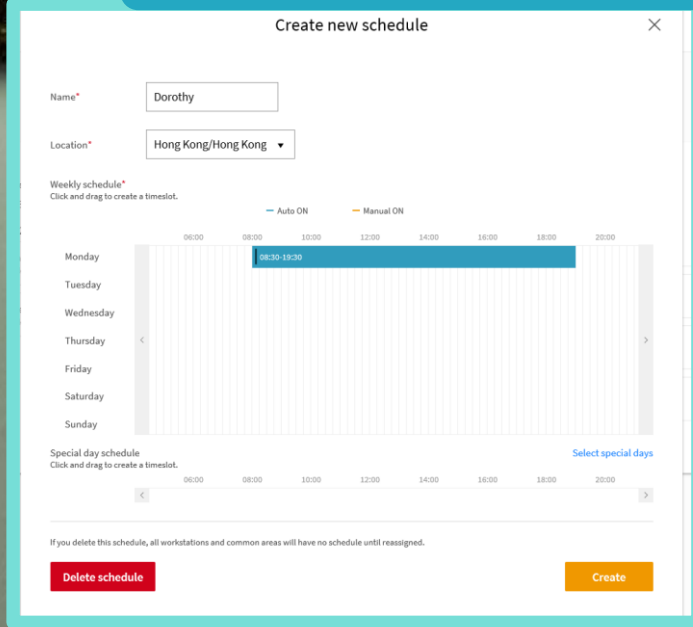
Create new schedule

×

Name*

Dorothy

Location*

Hong Kong/Hong Kong ▾

Weekly schedule*
Click and drag to create a timeslot.

Auto ON　Manual ON

06:00　08:00　10:00　12:00　14:00　16:00　18:00　20:00

Monday　08:30-19:30
Tuesday
Wednesday
Thursday
Friday
Saturday
Sunday

‹　›

Special day schedule
Click and drag to create a timeslot.

Select special days

06:00　08:00　10:00　12:00　14:00　16:00　18:00　20:00

‹　›

If you delete this schedule, all workstations and common areas will have no schedule until reassigned.

Delete schedule

Create